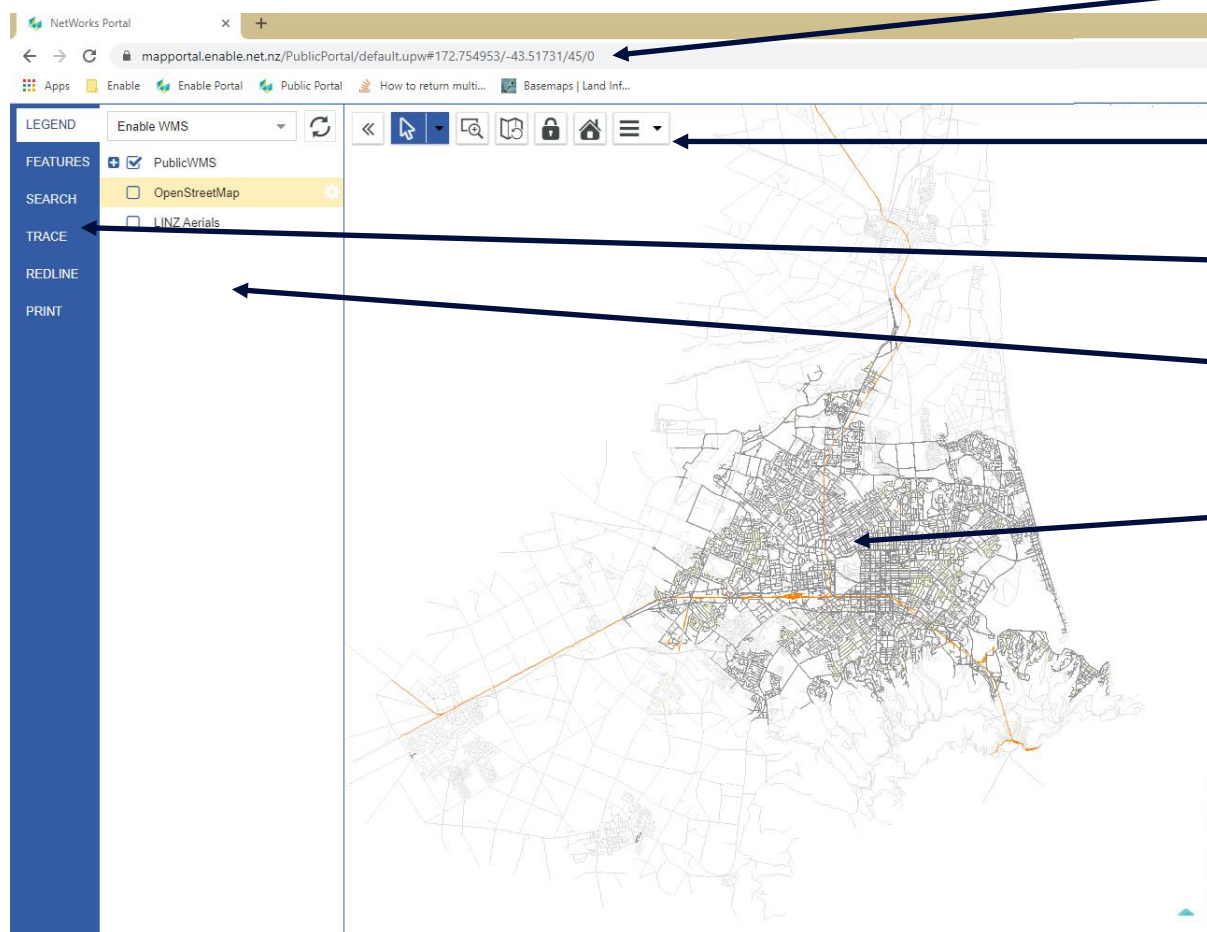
NetWorks Portal ×

mapportal.enable.net.nz/PublicPortal/default.upw#172.754953/-43.51731/45/0

Apps Enable Enable Portal Public Portal How to return multi... Basemaps | Land Inf...

LEGEND
FEATURES
SEARCH
TRACE
REDLINE
PRINT

Enable WMS

PublicWMS
OpenStreetMap
LINZ Aerials